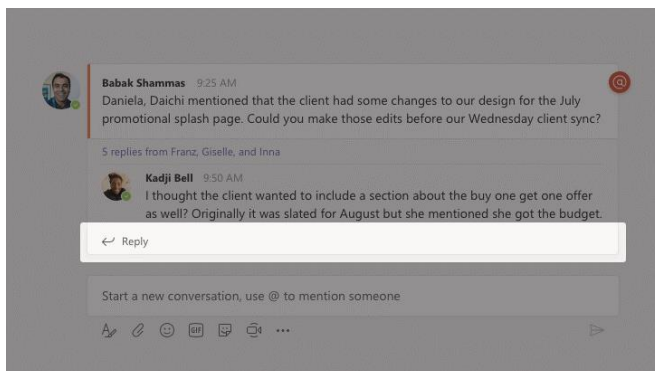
Babak Shammas 9:25 AM
Daniela, Daichi mentioned that the client had some changes to our design for the July promotional splash page. Could you make those edits before our Wednesday client sync?

@

5 replies from Franz, Giselle, and Inna

Kadji Bell 9:50 AM
I thought the client wanted to include a section about the buy one get one offer as well? Originally it was slated for August but she mentioned she got the budget.

Reply

Start a new conversation, use @ to mention someone

GIF